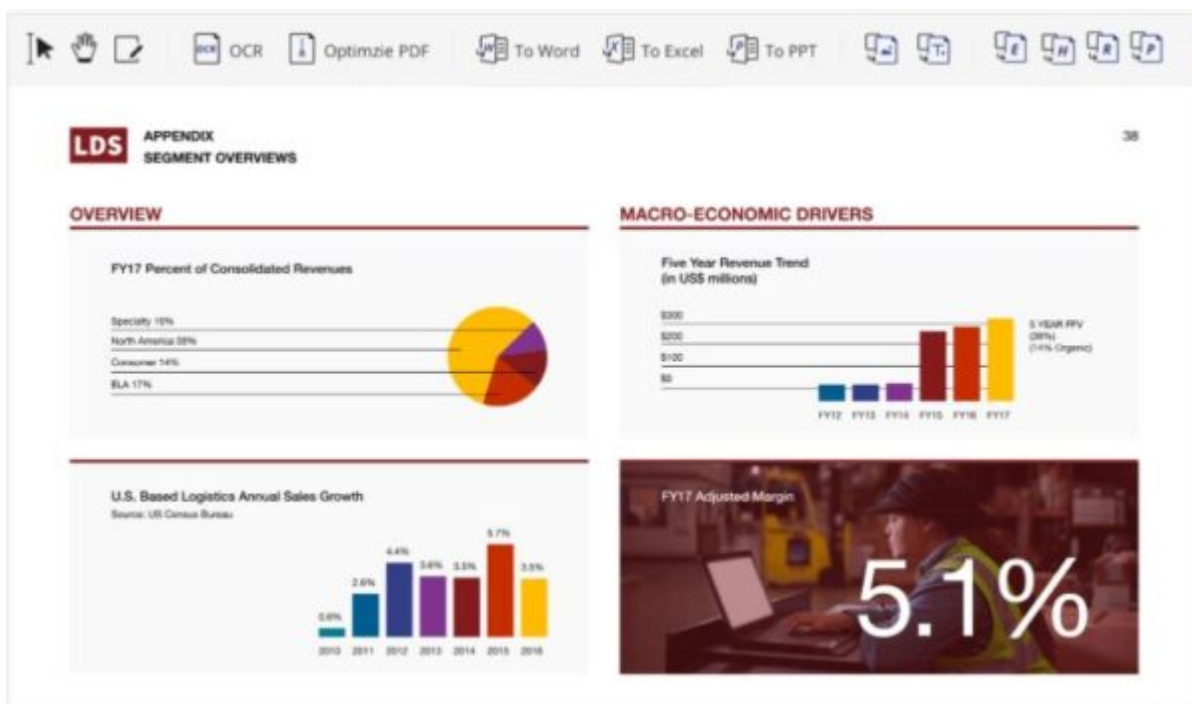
OCR Optimzie PDF To Word To Excel To PPT

LDS APPENDIX
SEGMENT OVERVIEWS

38

OVERVIEW

FY17 Percent of Consolidated Revenues

Specialty 16%
North America 38%
Consumer 14%
ELA 17%

MACRO-ECONOMIC DRIVERS

Five Year Revenue Trend
(in US$ millions)

$300
$200
$100
$0

FY12 FY13 FY14 FY15 FY16 FY17

5 YEAR PPV
(38%)
(14% Organic)

U.S. Based Logistics Annual Sales Growth
Source: US Census Bureau

0.6% 2.6% 4.4% 3.6% 3.5% 5.7% 3.5%

2010 2011 2012 2013 2014 2015 2016

FY17 Adjusted Margin

5.1%